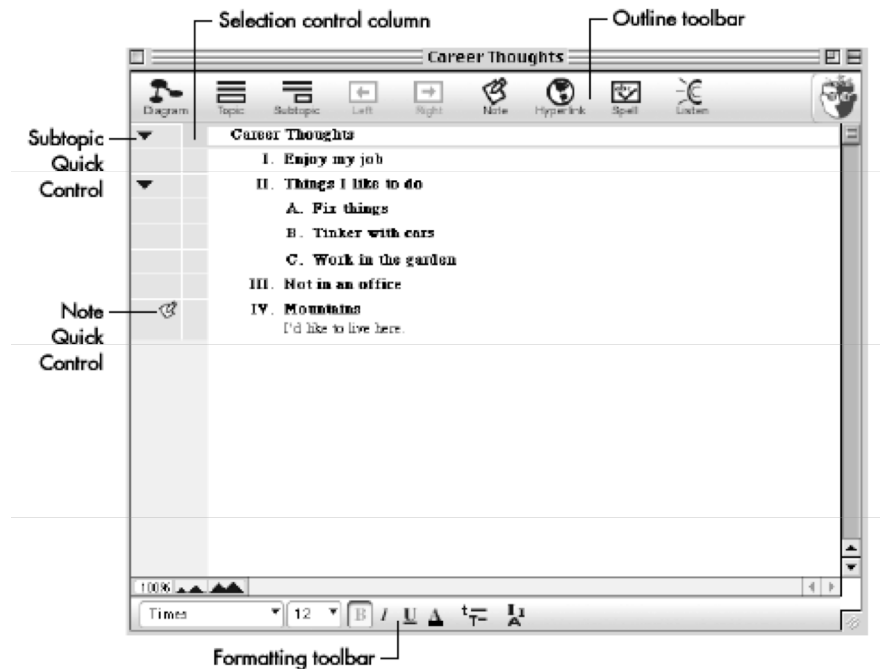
Selection control column

Outline toolbar

Career Thoughts

Diagram Topic Subtopic Left Right Note Hyperlink Spell Listen

Subtopic Quick Control

Career Thoughts

I. Enjoy my job

II. Things I like to do

A. Fix things

B. Tinker with cars

C. Work in the garden

III. Not in an office

Note Quick Control

IV. Mountains

I'd like to live here.

100%

Times 12 B I U

Formatting toolbar